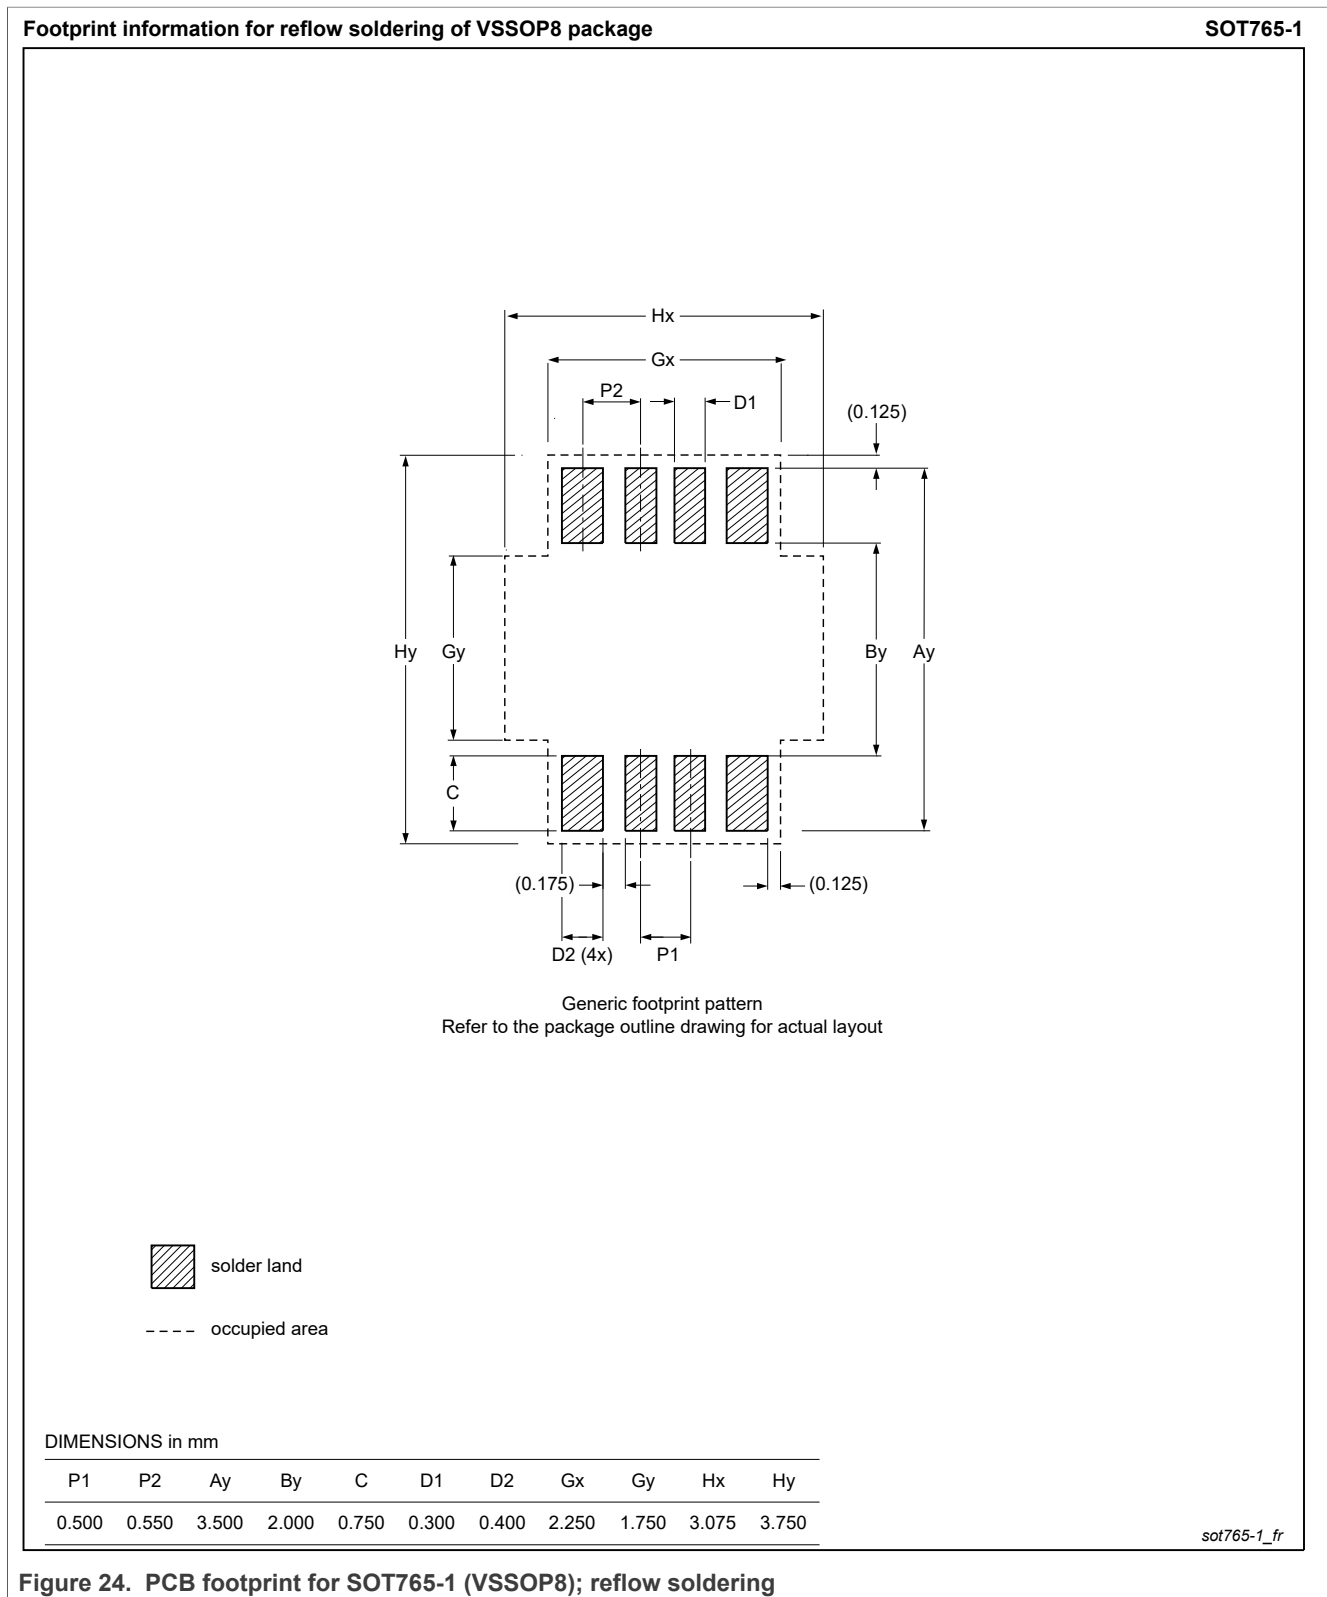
Footprint information for reflow soldering of VSSOP8 package

SOT765-1

Hx

Gx

P2

D1

(0.125)

Hy

Gy

By

Ay

C

(0.175)

(0.125)

D2 (4x)

P1

Generic footprint pattern
Refer to the package outline drawing for actual layout

solder land

occupied area

DIMENSIONS in mm

| P1 | P2 | Ay | By | C | D1 | D2 | Gx | Gy | Hx | Hy |
|---|---|---|---|---|---|---|---|---|---|---|
| 0.500 | 0.550 | 3.500 | 2.000 | 0.750 | 0.300 | 0.400 | 2.250 | 1.750 | 3.075 | 3.750 |

sot765-1_fr

Figure 24. PCB footprint for SOT765-1 (VSSOP8); reflow soldering